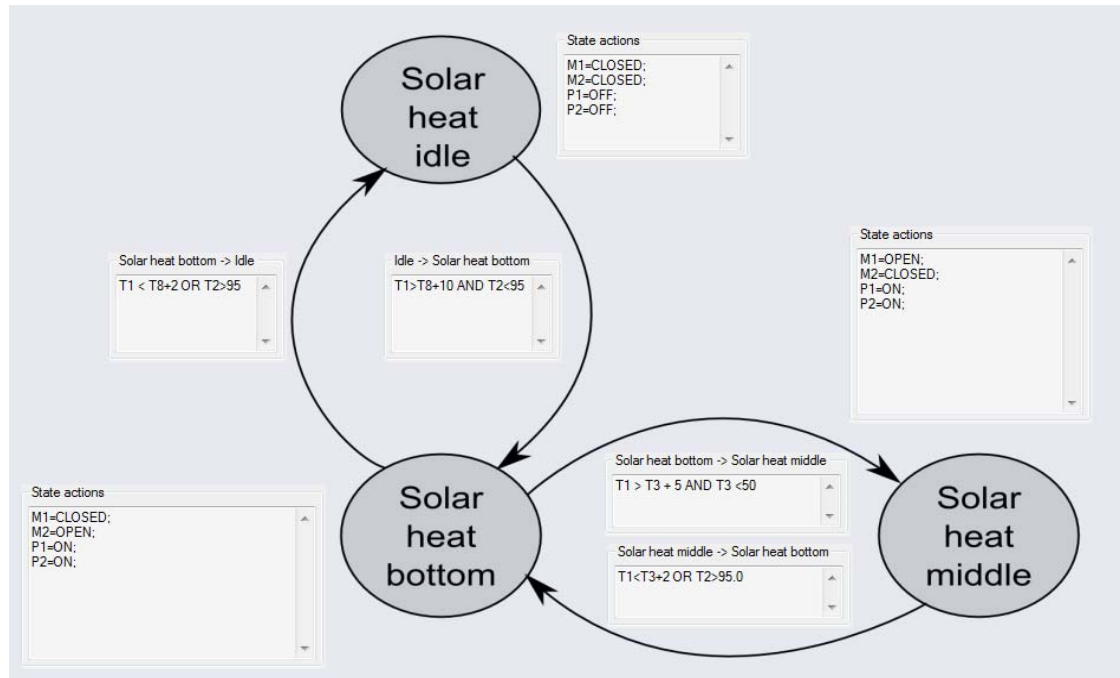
Solar heat idle

State actions
M1=CLOSED;
M2=CLOSED;
P1=OFF;
P2=OFF;

Solar heat bottom -> Idle
T1 < T8+2 OR T2>95

Idle -> Solar heat bottom
T1>T8+10 AND T2<95

State actions
M1=OPEN;
M2=CLOSED;
P1=ON;
P2=ON;

State actions
M1=CLOSED;
M2=OPEN;
P1=ON;
P2=ON;

Solar heat bottom

Solar heat bottom -> Solar heat middle
T1 > T3 + 5 AND T3 <50

Solar heat middle -> Solar heat bottom
T1<T3+2 OR T2>95.0

Solar heat middle